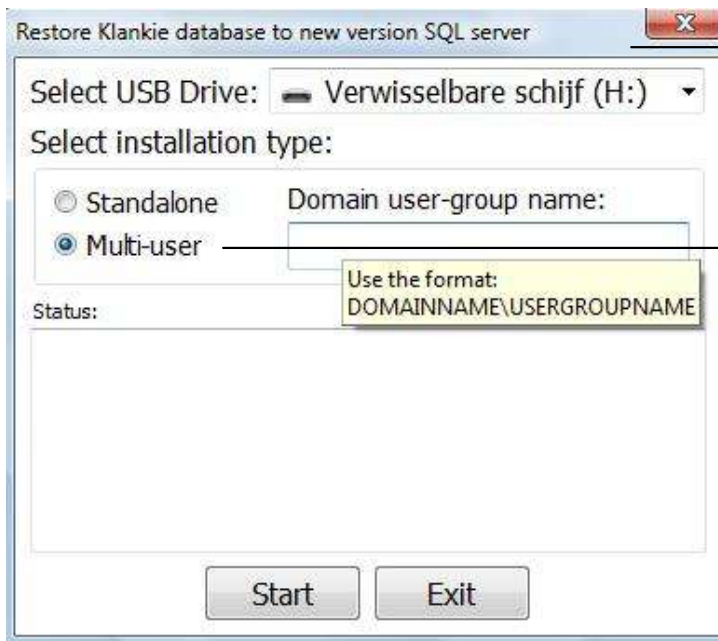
Restore Klankie database to new version SQL server

Select USB Drive: Verwisselbare schijf (H:)

Select installation type:

Standalone

Multi-user

Domain user-group name:

Use the format:
DOMAINNAME\USERGROUPNAME

Status:

Start

Exit